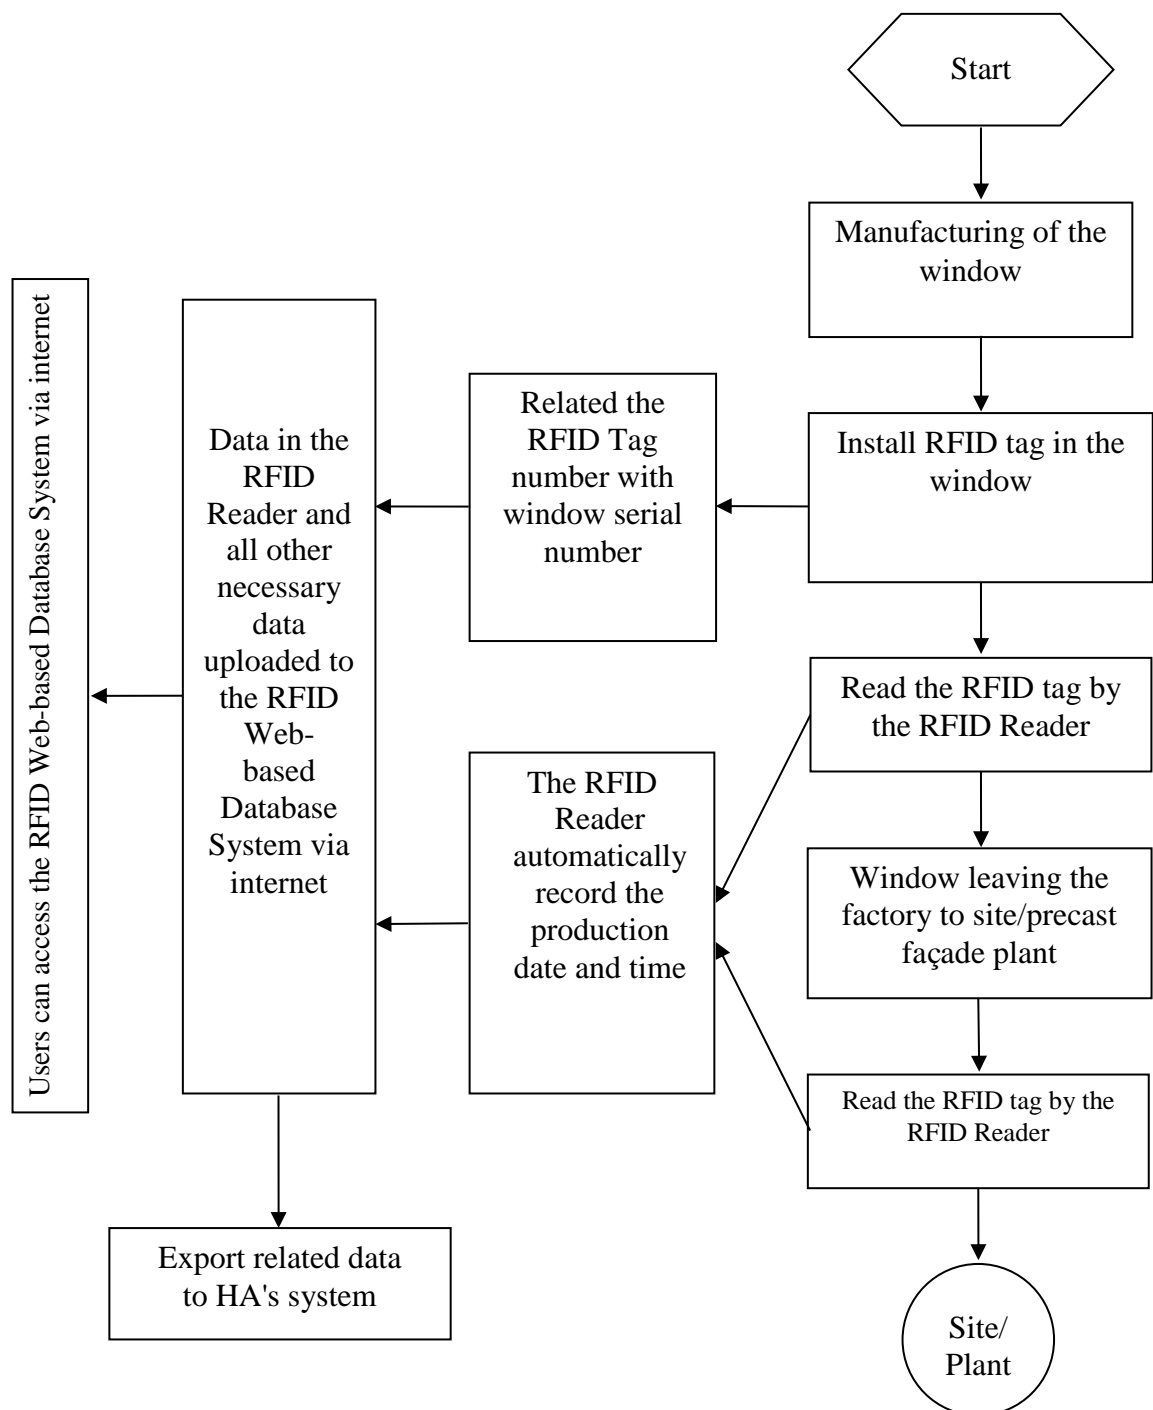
Start

Manufacturing of the window

Install RFID tag in the window

Related the RFID Tag number with window serial number

Data in the RFID Reader and all other necessary data uploaded to the RFID Web-based Database System via internet

Users can access the RFID Web-based Database System via internet

Read the RFID tag by the RFID Reader

The RFID Reader automatically record the production date and time

Window leaving the factory to site/precast façade plant

Read the RFID tag by the RFID Reader

Export related data to HA's system

Site/ Plant